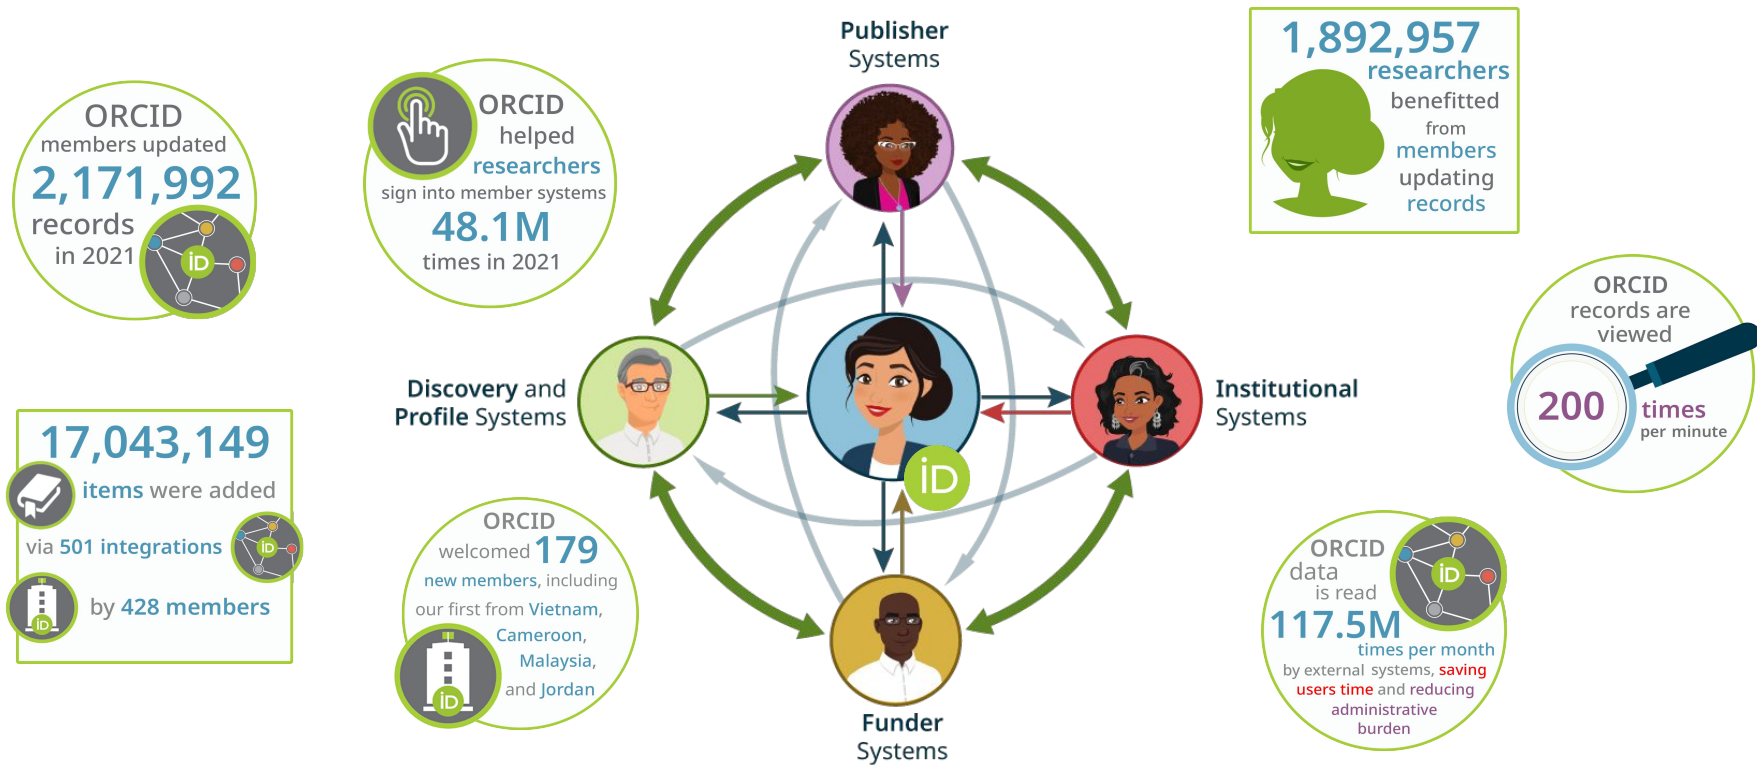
ORCID members updated 2,171,992 records in 2021

iD

ORCID helped researchers sign into member systems 48.1M times in 2021

Publisher Systems

1,892,957 researchers benefitted from members updating records

ORCID records are viewed 200 times per minute

Discovery and Profile Systems

iD

Institutional Systems

17,043,149 items were added via 501 integrations by 428 members

iD

iD

ORCID welcomed 179 new members, including our first from Vietnam, Cameroon, Malaysia, and Jordan

iD

Funder Systems

ORCID data is read 117.5M times per month by external systems, saving users time and reducing administrative burden

iD